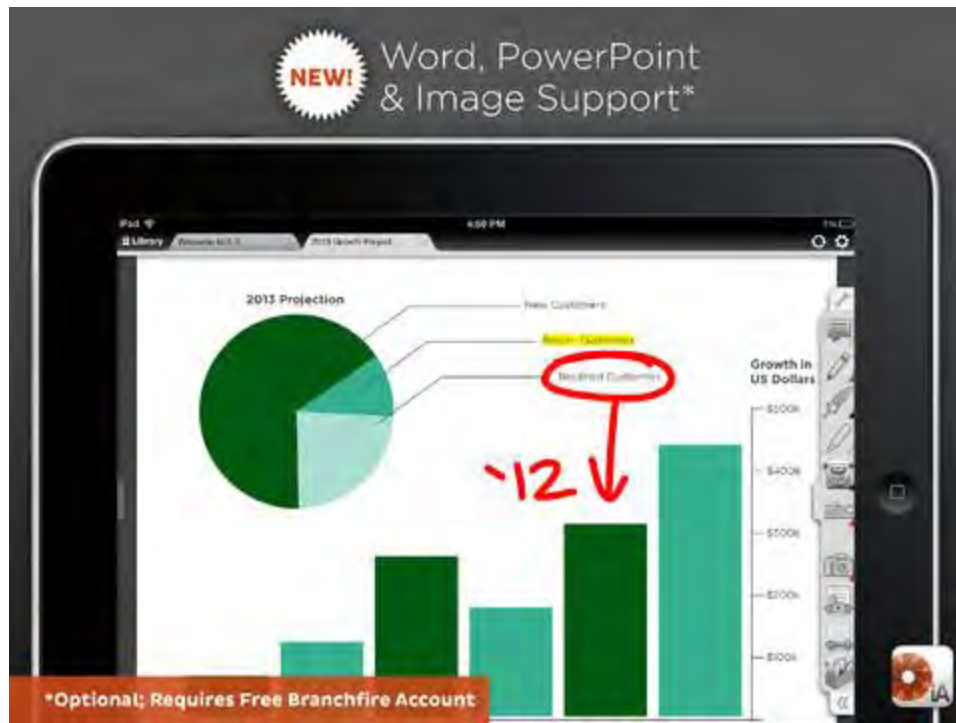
NEW! Word, PowerPoint & Image Support*

iPad
4:50 PM
Library
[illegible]
2013 Growth Project

2013 Projection

New Customers
Return Customers
Referred Customers

Growth in US Dollars

$500k
$400k
$300k
$200k
$100k

'12

*Optional; Requires Free Branchfire Account

iA